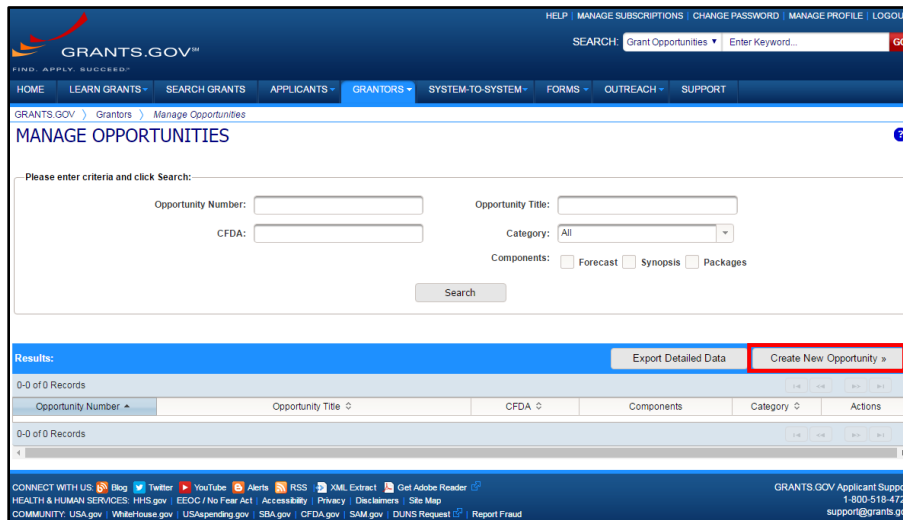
HELP | MANAGE SUBSCRIPTIONS | CHANGE PASSWORD | MANAGE PROFILE | LOGOU

GRANTS.GOV℠

FIND. APPLY. SUCCEED.℠

SEARCH: Grant Opportunities ▾ Enter Keyword... GO

HOME | LEARN GRANTS | SEARCH GRANTS | APPLICANTS | GRANTORS | SYSTEM-TO-SYSTEM | FORMS | OUTREACH | SUPPORT

GRANTS.GOV 〉 Grantors 〉 Manage Opportunities

MANAGE OPPORTUNITIES

Please enter criteria and click Search:

Opportunity Number:

Opportunity Title:

CFDA:

Category: All

Components: Forecast Synopsis Packages

Search

Results:

Export Detailed Data

Create New Opportunity »

0-0 of 0 Records

| Opportunity Number ▲ | Opportunity Title ◇ | CFDA ◇ | Components | Category ◇ | Actions |
|---|---|---|---|---|---|

0-0 of 0 Records

CONNECT WITH US: Blog | Twitter | YouTube | Alerts | RSS | XML Extract | Get Adobe Reader

HEALTH & HUMAN SERVICES: HHS.gov | EEOC / No Fear Act | Accessibility | Privacy | Disclaimers | Site Map

COMMUNITY: USA.gov | WhiteHouse.gov | USAspending.gov | SBA.gov | CFDA.gov | SAM.gov | DUNS Request | Report Fraud

GRANTS.GOV Applicant Suppo
1-800-518-472
support@grants.go